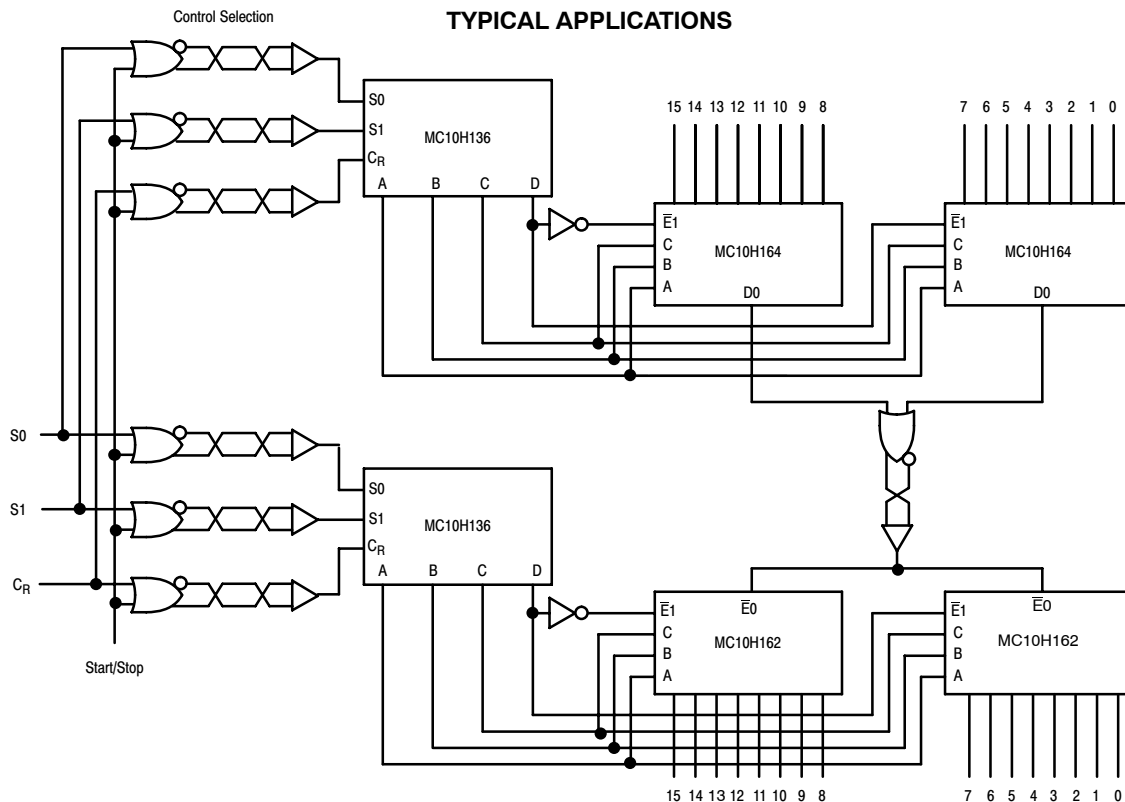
Control Selection

TYPICAL APPLICATIONS

S0
S1
$C_R$
A B C D
MC10H136

15 14 13 12 11 10 9 8

7 6 5 4 3 2 1 0

$\overline{E}1$
C
B
A
MC10H164
D0

$\overline{E}1$
C
B
A
MC10H164
D0

S0
S1
$C_R$

S0
S1
$C_R$
A B C D
MC10H136

$\overline{E}1$
$\overline{E}0$
C
B
A
MC10H162

$\overline{E}1$
$\overline{E}0$
C
B
A
MC10H162

Start/Stop

15 14 13 12 11 10 9 8

7 6 5 4 3 2 1 0